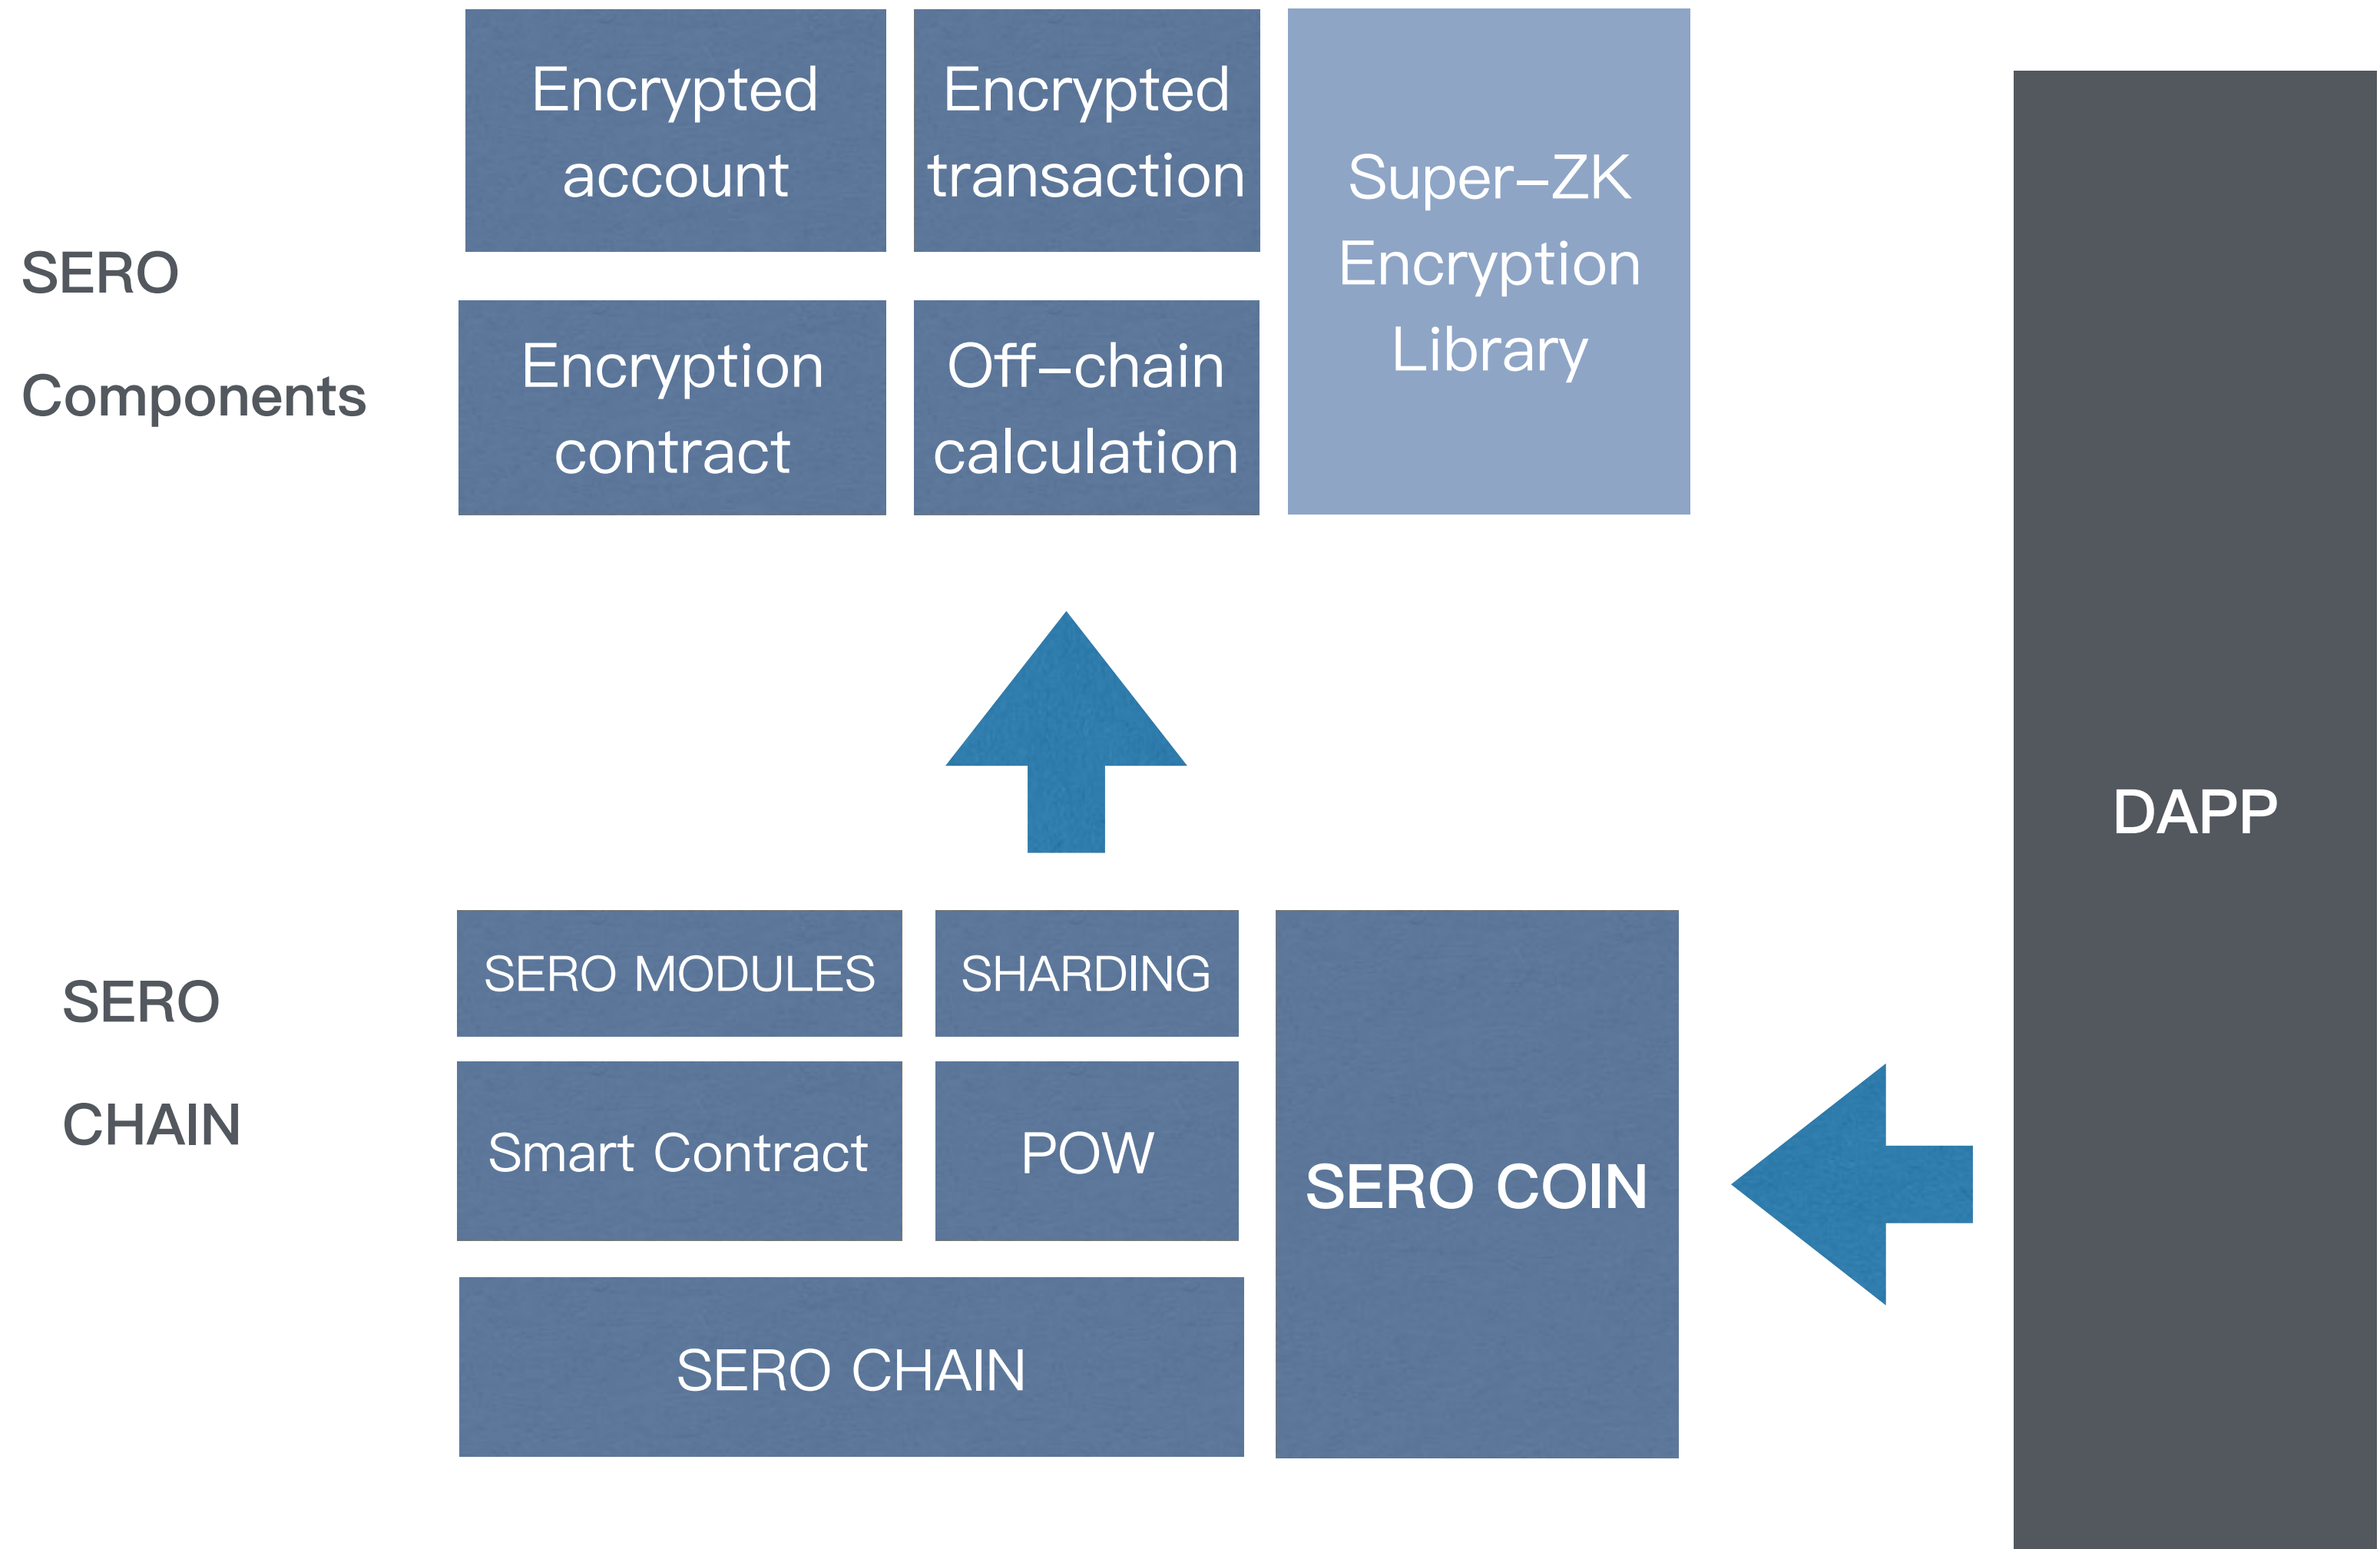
SERO Components

Encrypted account

Encrypted transaction

Super–ZK Encryption Library

Encryption contract

Off–chain calculation

SERO CHAIN

SERO MODULES

SHARDING

Smart Contract

POW

SERO CHAIN

SERO COIN

DAPP